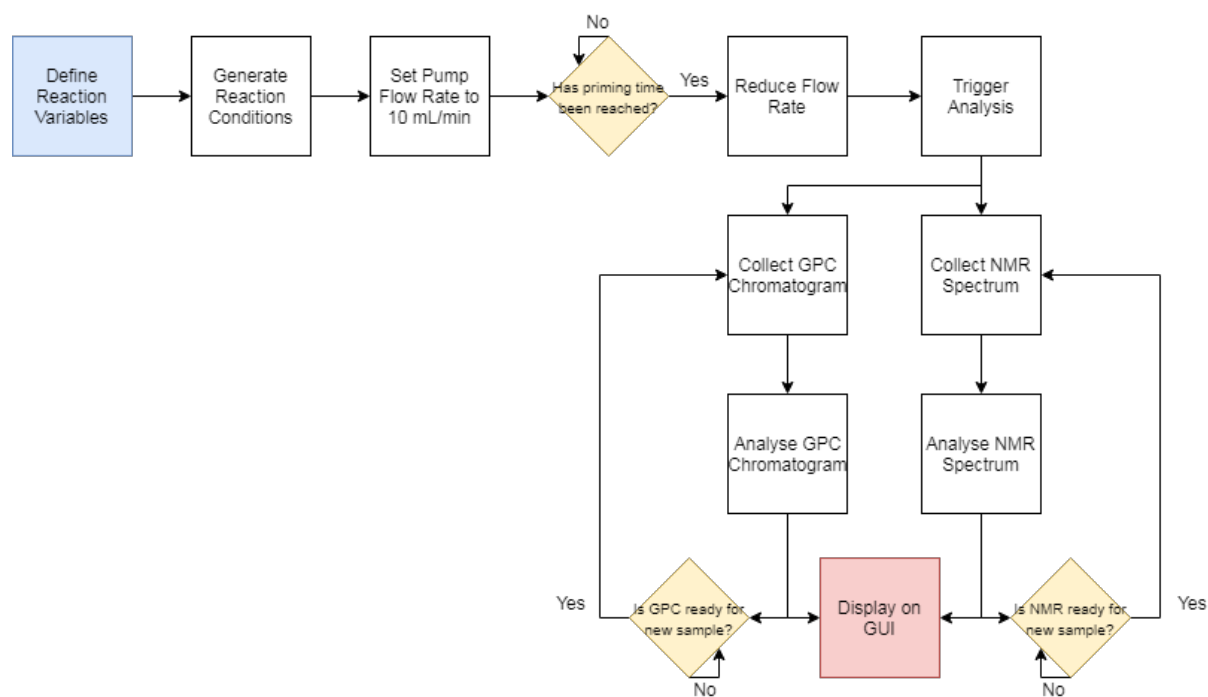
Define Reaction Variables

Generate Reaction Conditions

Set Pump Flow Rate to 10 mL/min

No

Has priming time been reached?

Yes

Reduce Flow Rate

Trigger Analysis

Collect GPC Chromatogram

Collect NMR Spectrum

Analyse GPC Chromatogram

Analyse NMR Spectrum

Yes

Is GPC ready for new sample?

No

Display on GUI

Is NMR ready for new sample?

No

Yes